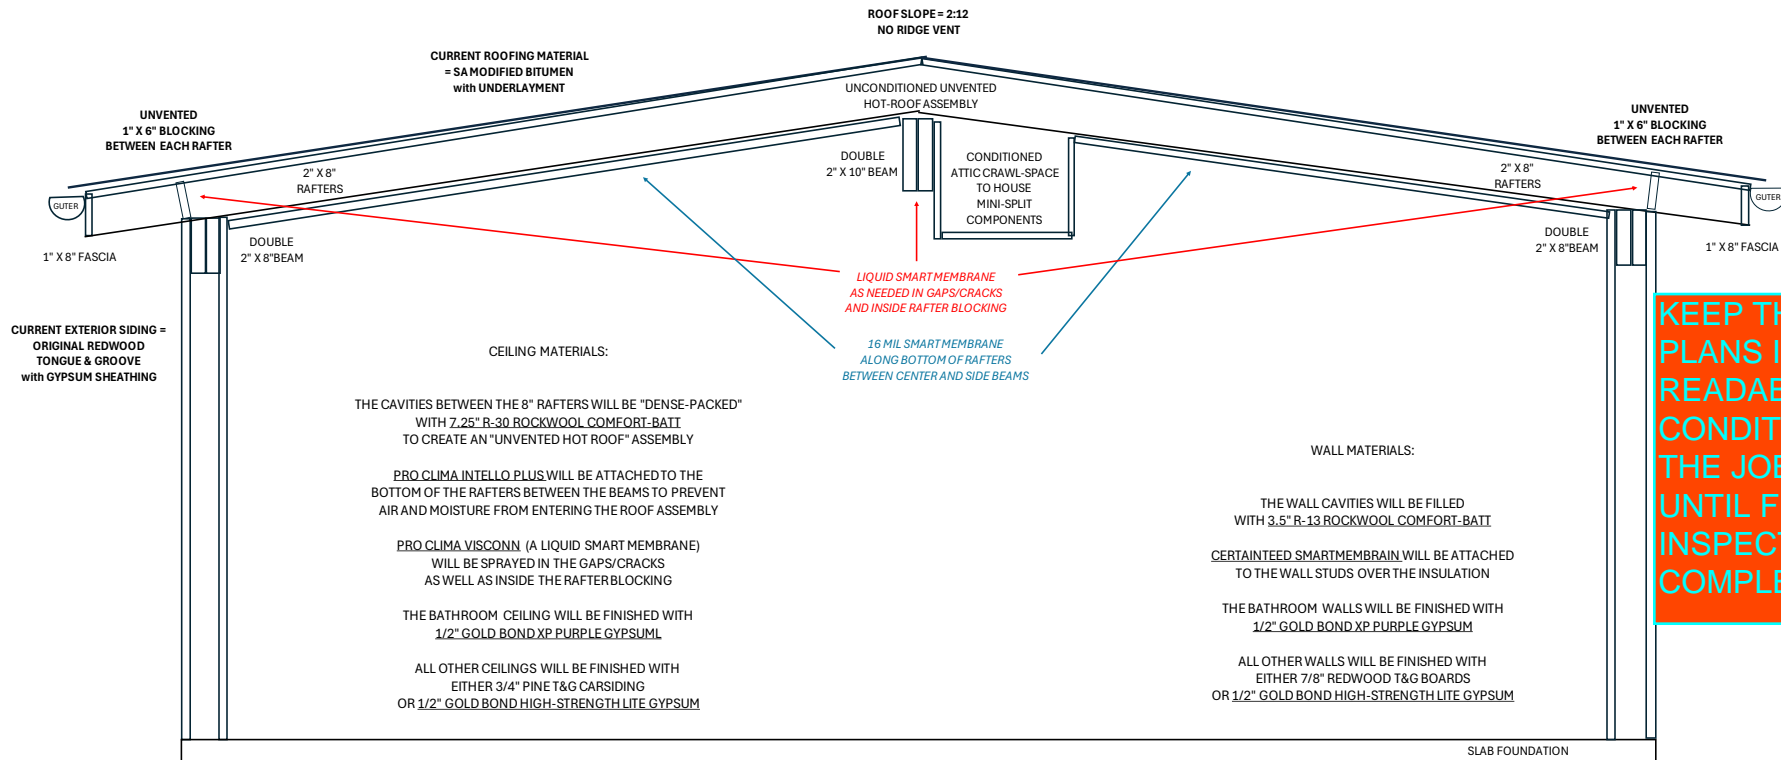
ROOF SLOPE = 2:12
NO RIDGE VENT

CURRENT ROOFING MATERIAL
= SA MODIFIED BITUMEN
with UNDERLAYMENT

UNCONDITIONED UNVENTED
HOT-ROOF ASSEMBLY

UNVENTED
1" X 6" BLOCKING
BETWEEN EACH RAFTER

UNVENTED
1" X 6" BLOCKING
BETWEEN EACH RAFTER

2" X 8"
RAFTERS

DOUBLE
2" X 10" BEAM

CONDITIONED
ATTIC CRAWL-SPACE
TO HOUSE
MINI-SPLIT
COMPONENTS

2" X 8"
RAFTERS

GUTER

GUTER

DOUBLE
2" X 8"BEAM

DOUBLE
2" X 8"BEAM

1" X 8" FASCIA

1" X 8" FASCIA

LIQUID SMART MEMBRANE
AS NEEDED IN GAPS/CRACKS
AND INSIDE RAFTER BLOCKING

CURRENT EXTERIOR SIDING =
ORIGINAL REDWOOD
TONGUE & GROOVE
with GYPSUM SHEATHING

CEILING MATERIALS:

16 MIL SMART MEMBRANE
ALONG BOTTOM OF RAFTERS
BETWEEN CENTER AND SIDE BEAMS

KEEP TH
PLANS I
READAB
CONDIT
THE JOB
UNTIL F
INSPECT
COMPLE

THE CAVITIES BETWEEN THE 8" RAFTERS WILL BE "DENSE-PACKED"
WITH 7.25" R-30 ROCKWOOL COMFORT-BATT
TO CREATE AN "UNVENTED HOT ROOF" ASSEMBLY

PRO CLIMA INTELLO PLUS WILL BE ATTACHED TO THE
BOTTOM OF THE RAFTERS BETWEEN THE BEAMS TO PREVENT
AIR AND MOISTURE FROM ENTERING THE ROOF ASSEMBLY

PRO CLIMA VISCONN (A LIQUID SMART MEMBRANE)
WILL BE SPRAYED IN THE GAPS/CRACKS
AS WELL AS INSIDE THE RAFTER BLOCKING

THE BATHROOM CEILING WILL BE FINISHED WITH
1/2" GOLD BOND XP PURPLE GYPSUML

ALL OTHER CEILINGS WILL BE FINISHED WITH
EITHER 3/4" PINE T&G CARSIDING
OR 1/2" GOLD BOND HIGH-STRENGTH LITE GYPSUM

WALL MATERIALS:

THE WALL CAVITIES WILL BE FILLED
WITH 3.5" R-13 ROCKWOOL COMFORT-BATT

CERTAINTEED SMARTMEMBRAIN WILL BE ATTACHED
TO THE WALL STUDS OVER THE INSULATION

THE BATHROOM WALLS WILL BE FINISHED WITH
1/2" GOLD BOND XP PURPLE GYPSUM

ALL OTHER WALLS WILL BE FINISHED WITH
EITHER 7/8" REDWOOD T&G BOARDS
OR 1/2" GOLD BOND HIGH-STRENGTH LITE GYPSUM

SLAB FOUNDATION